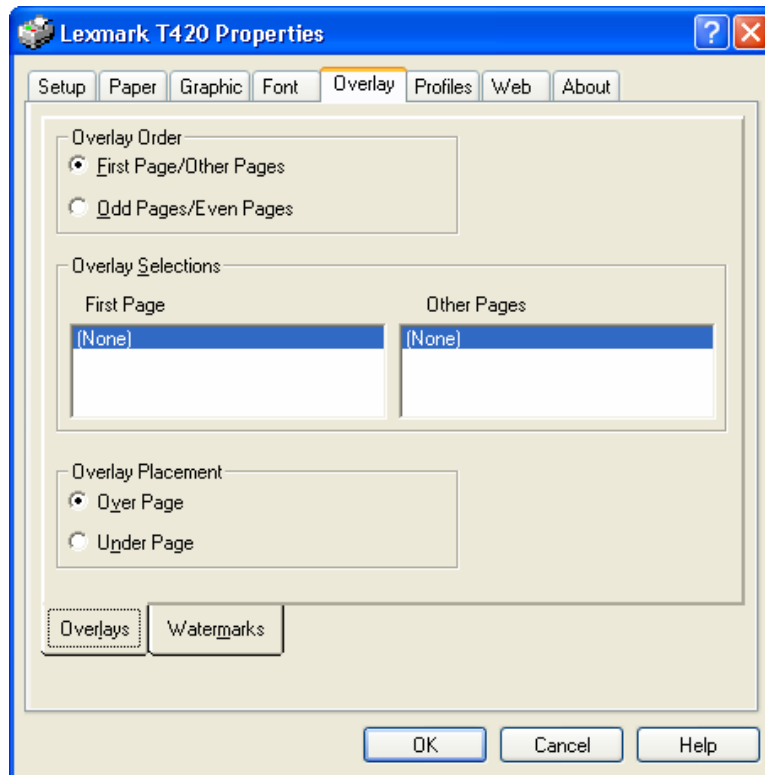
Lexmark T420 Properties

Setup | Paper | Graphic | Font | Overlay | Profiles | Web | About

Overlay Order
First Page/Other Pages
Odd Pages/Even Pages

Overlay Selections
First Page
(None)
Other Pages
(None)

Overlay Placement
Over Page
Under Page

Overlays
Watermarks

OK
Cancel
Help